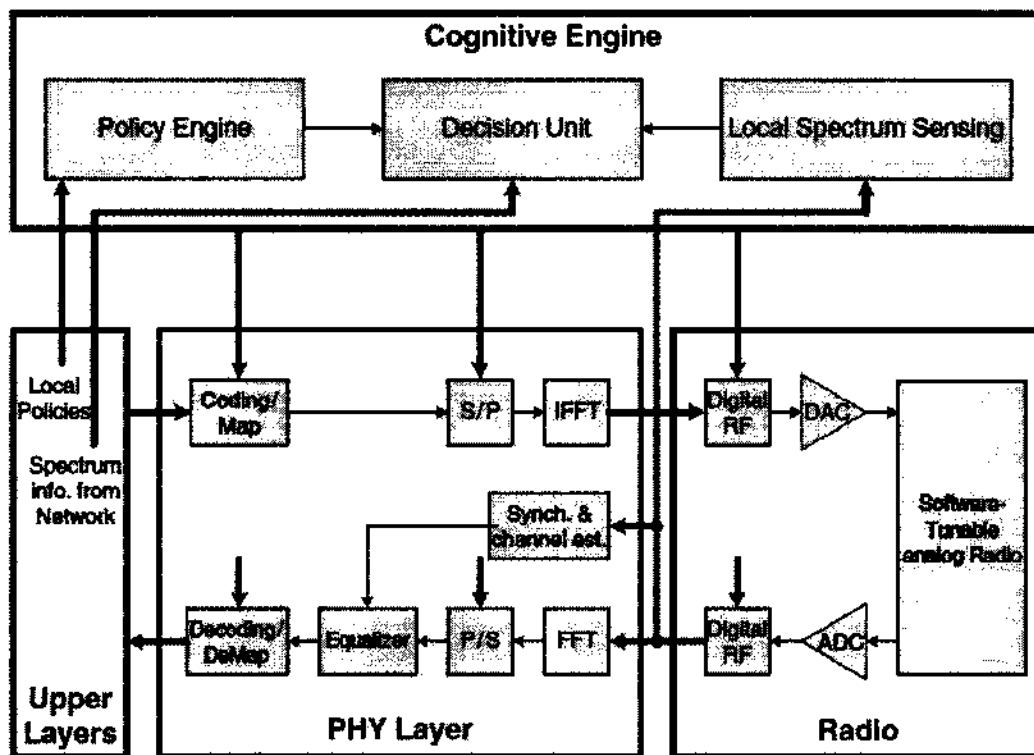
Cognitive Engine

Policy Engine

Decision Unit

Local Spectrum Sensing

Local Policies

Spectrum info. from Network

Coding/ Map

S/P

IFFT

Digital RF

DAC

Software-Tunable analog Radio

Synch. & channel est.

Decoding/ DeMap

Equalizer

P/S

FFT

Digital RF

ADC

Upper Layers

PHY Layer

Radio